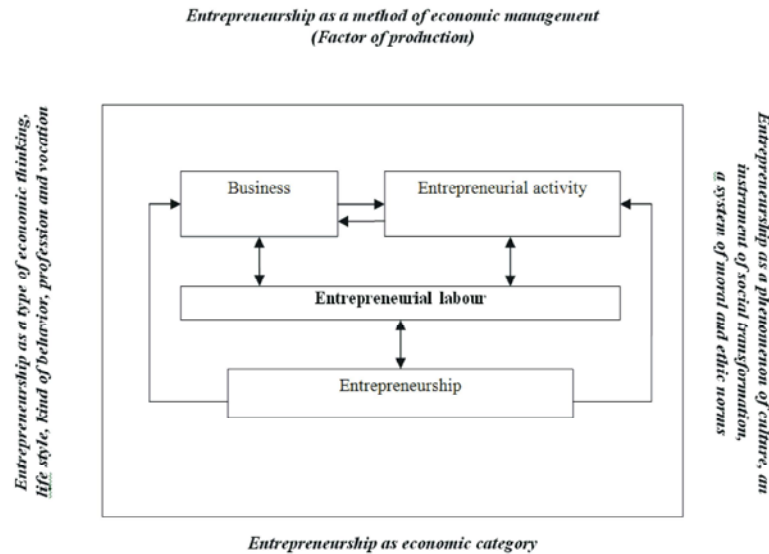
Entrepreneurship as a method of economic management
(Factor of production)

Entrepreneurship as a type of economic thinking, life style, kind of behavior, profession and vocation

Business

Entrepreneurial activity

Entrepreneurial labour

Entrepreneurship

Entrepreneurship as a phenomenon of culture, an instrument of social transformation, a system of moral and ethic norms

Entrepreneurship as economic category